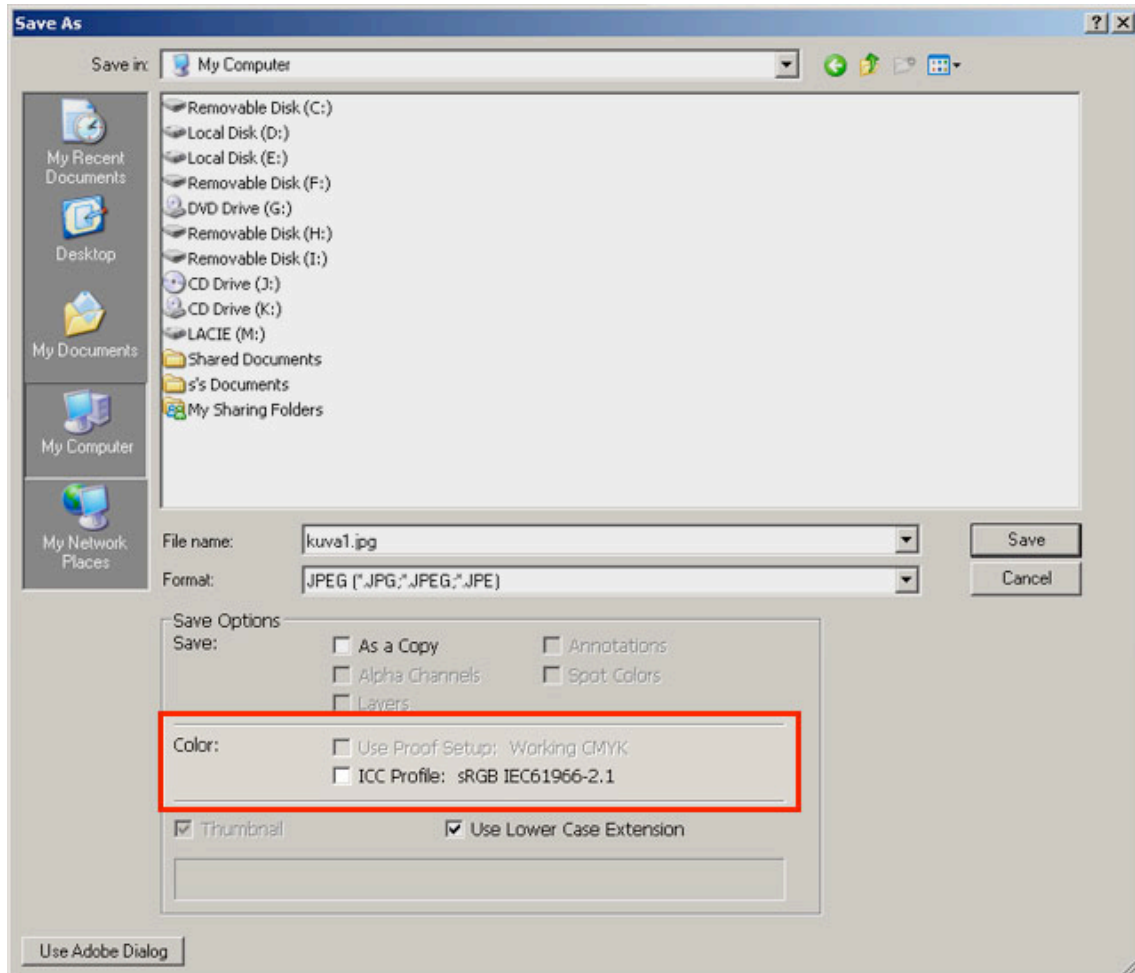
Save As

?
X

Save in: My Computer

My Recent Documents
Desktop
My Documents
My Computer
My Network Places

Removable Disk (C:)
Local Disk (D:)
Local Disk (E:)
Removable Disk (F:)
DVD Drive (G:)
Removable Disk (H:)
Removable Disk (I:)
CD Drive (J:)
CD Drive (K:)
LACIE (M:)
Shared Documents
s's Documents
My Sharing Folders

File name: kuva1.jpg
Format: JPEG (*.JPG;*.JPEG;*.JPE)

Save
Cancel

Save Options
Save:
As a Copy
Annotations
Alpha Channels
Spot Colors
Layers

Color:
Use Proof Setup: Working CMYK
ICC Profile: sRGB IEC61966-2.1

Thumbnail
Use Lower Case Extension

Use Adobe Dialog